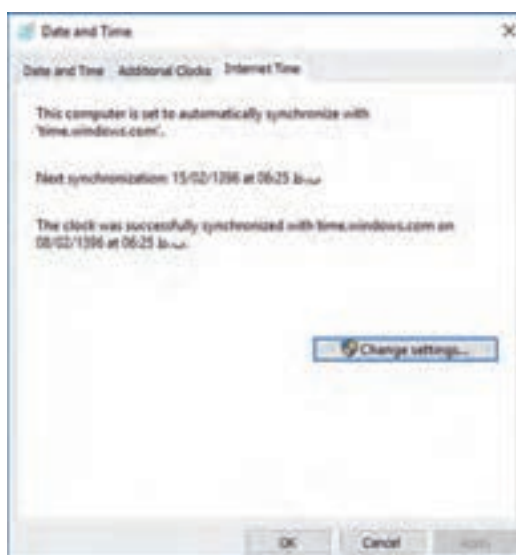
Date and Time

Date and Time | Additional Clocks | Internet Time

This computer is set to automatically synchronize with 'time.windows.com'.

Next synchronization: 15/02/1396 at 06:25 ب.ظ

The clock was successfully synchronized with time.windows.com on 08/02/1396 at 06:25 ب.ظ.

Change settings...

OK | Cancel | Apply